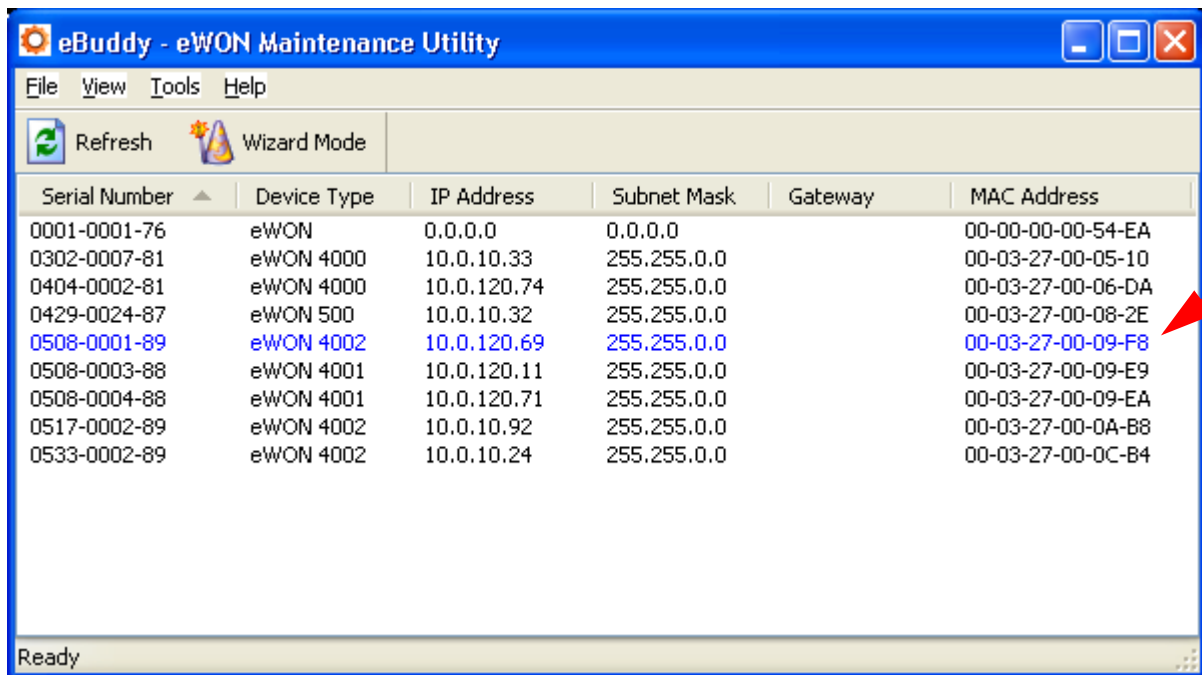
eBuddy - eWON Maintenance Utility

File View Tools Help

Refresh Wizard Mode

| Serial Number | Device Type | IP Address | Subnet Mask | Gateway | MAC Address |
|---|---|---|---|---|---|
| 0001-0001-76 | eWON | 0.0.0.0 | 0.0.0.0 | | 00-00-00-00-54-EA |
| 0302-0007-81 | eWON 4000 | 10.0.10.33 | 255.255.0.0 | | 00-03-27-00-05-10 |
| 0404-0002-81 | eWON 4000 | 10.0.120.74 | 255.255.0.0 | | 00-03-27-00-06-DA |
| 0429-0024-87 | eWON 500 | 10.0.10.32 | 255.255.0.0 | | 00-03-27-00-08-2E |
| 0508-0001-89 | eWON 4002 | 10.0.120.69 | 255.255.0.0 | | 00-03-27-00-09-F8 |
| 0508-0003-88 | eWON 4001 | 10.0.120.11 | 255.255.0.0 | | 00-03-27-00-09-E9 |
| 0508-0004-88 | eWON 4001 | 10.0.120.71 | 255.255.0.0 | | 00-03-27-00-09-EA |
| 0517-0002-89 | eWON 4002 | 10.0.10.92 | 255.255.0.0 | | 00-03-27-00-0A-B8 |
| 0533-0002-89 | eWON 4002 | 10.0.10.24 | 255.255.0.0 | | 00-03-27-00-0C-B4 |

Ready